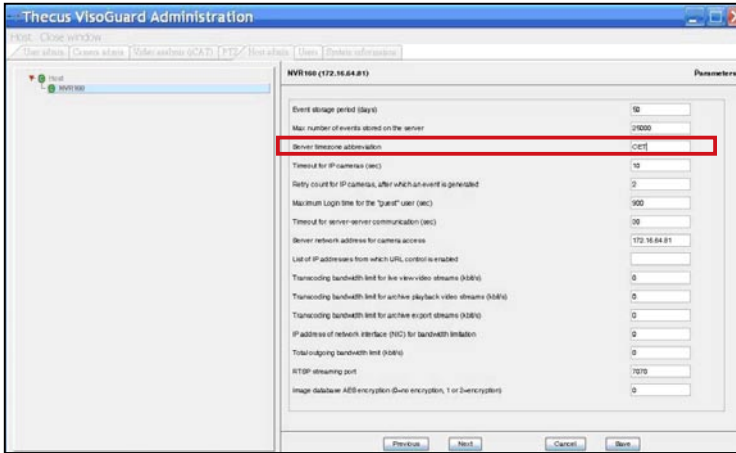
Thecus VisoGuard Administration

Host Close window

User admin | Camera admin | Video analysis (iCAT) | PTZ | Host admin | Users | System information

Host
NVR160

NVR160 (172.16.64.81)

Parameters

| | |
|---|---|
| Event storage period (days) | 50 |
| Max number of events stored on the server | 25000 |
| Server timezone abbreviation | CET |
| Timeout for IP cameras (sec) | 10 |
| Retry count for IP cameras, after which an event is generated | 2 |
| Maximum Login time for the "guest" user (sec) | 900 |
| Timeout for server-server communication (sec) | 30 |
| Server network address for camera access | 172.16.64.81 |
| List of IP addresses from which URL control is enabled | |
| Transcoding bandwidth limit for live view video streams (kbit/s) | 0 |
| Transcoding bandwidth limit for archive playback video streams (kbit/s) | 0 |
| Transcoding bandwidth limit for archive export streams (kbit/s) | 0 |
| IP address of network interface (NIC) for bandwidth limitation | 0 |
| Total outgoing bandwidth limit (kbit/s) | 0 |
| RTSP streaming port | 7070 |
| Image database AES encryption (0=no encryption, 1 or 2=encryption) | 0 |

Previous Next Cancel Save